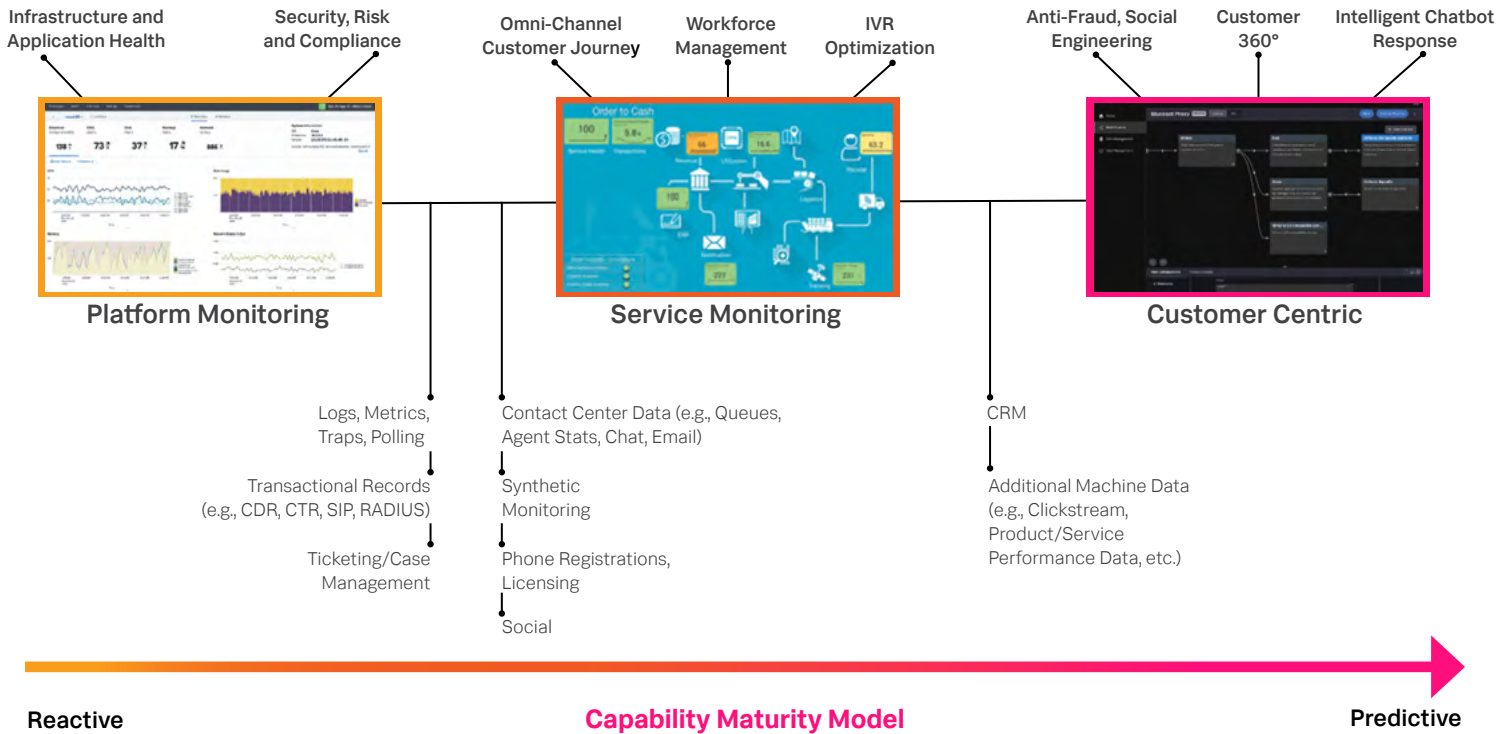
Infrastructure and Application Health

Security, Risk and Compliance

Omni-Channel Customer Journey

Workforce Management

IVR Optimization

Anti-Fraud, Social Engineering

Customer 360°

Intelligent Chatbot Response

Order to Cash

Platform Monitoring

Service Monitoring

Customer Centric

Logs, Metrics, Traps, Polling

Transactional Records (e.g., CDR, CTR, SIP, RADIUS)

Ticketing/Case Management

Contact Center Data (e.g., Queues, Agent Stats, Chat, Email)

Synthetic Monitoring

Phone Registrations, Licensing

Social

CRM

Additional Machine Data (e.g., Clickstream, Product/Service Performance Data, etc.)

Reactive

Capability Maturity Model

Predictive